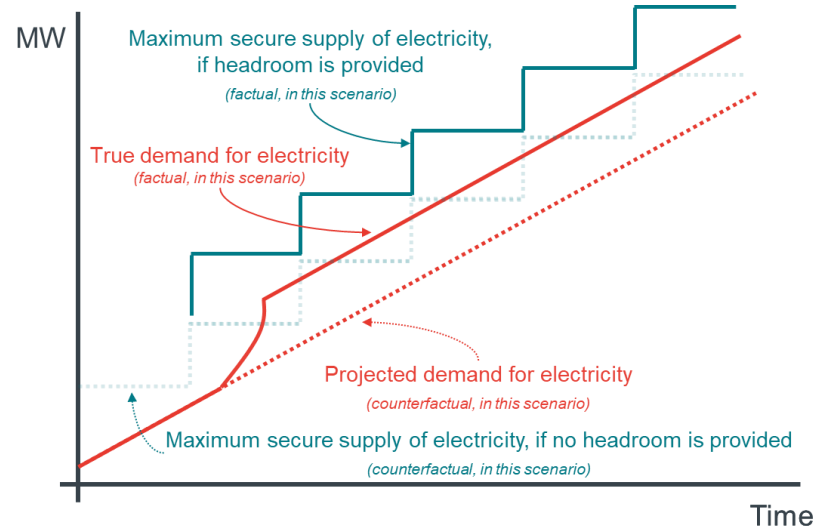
MW

Maximum secure supply of electricity, if headroom is provided
(factual, in this scenario)

True demand for electricity
(factual, in this scenario)

Projected demand for electricity
(counterfactual, in this scenario)

Maximum secure supply of electricity, if no headroom is provided
(counterfactual, in this scenario)

Time